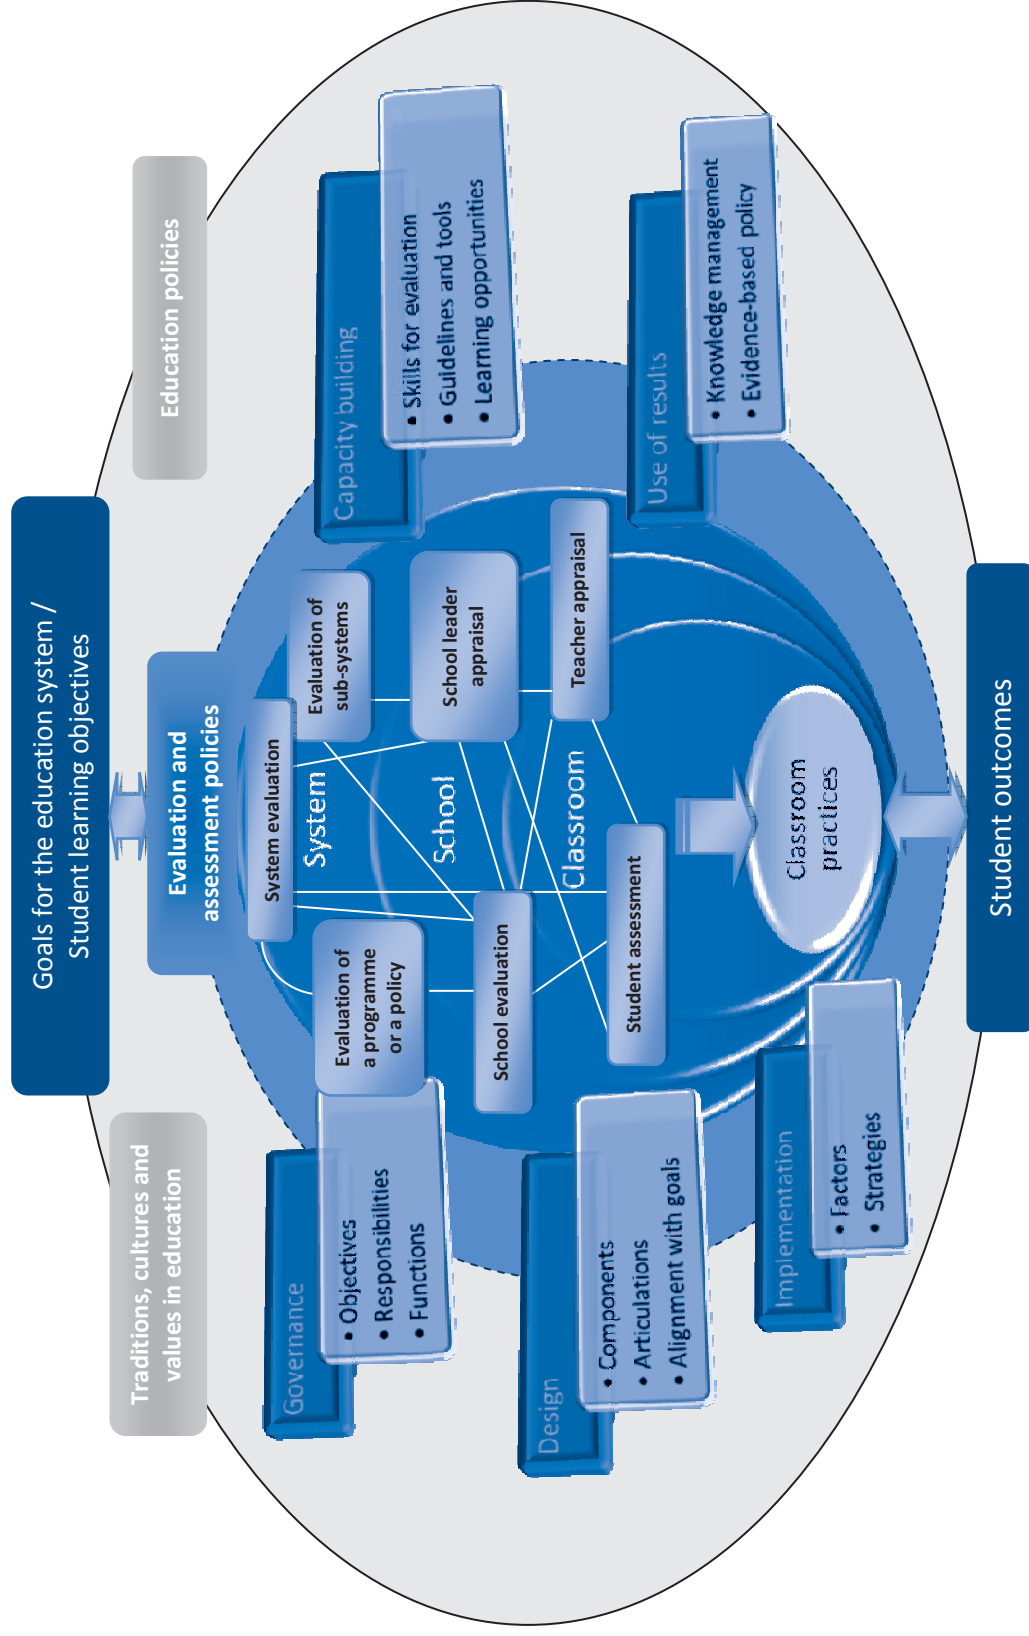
Goals for the education system / Student learning objectives

Education policies

Traditions, cultures and values in education

Evaluation and assessment policies

Capacity building
• Skills for evaluation
• Guidelines and tools
• Learning opportunities

Use of results
• Knowledge management
• Evidence-based policy

System evaluation

Evaluation of sub-systems

School leader appraisal

Teacher appraisal

System

School

Classroom

Classroom practices

Evaluation of a programme or a policy

School evaluation

Student assessment

Student outcomes

Governance
• Objectives
• Responsibilities
• Functions

Design
• Components
• Articulations
• Alignment with goals

Implementation
• Factors
• Strategies